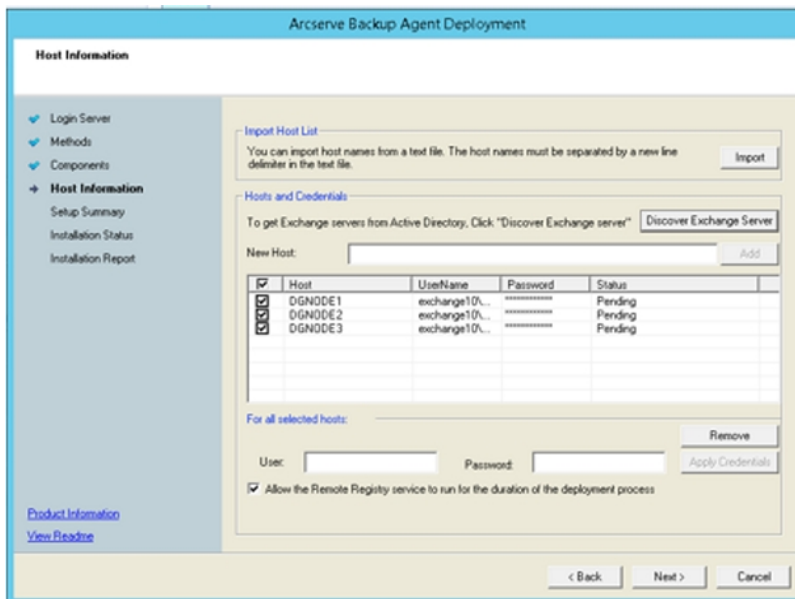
Arcserve Backup Agent Deployment

Host Information

Login Server
Methods
Components
Host Information
Setup Summary
Installation Status
Installation Report

Product Information
View Readme

Import Host List
You can import host names from a text file. The host names must be separated by a new line delimiter in the text file.
Import

Hosts and Credentials
To get Exchange servers from Active Directory, Click "Discover Exchange server"
Discover Exchange Server
New Host:
Add

| | Host | UserName | Password | Status |
|---|---|---|---|---|
| ☑ | DGNODE1 | exchange10\... | ************ | Pending |
| ☑ | DGNODE2 | exchange10\... | ************ | Pending |
| ☑ | DGNODE3 | exchange10\... | ************ | Pending |

For all selected hosts:
Remove
User:
Password:
Apply Credentials
Allow the Remote Registry service to run for the duration of the deployment process

< Back
Next >
Cancel